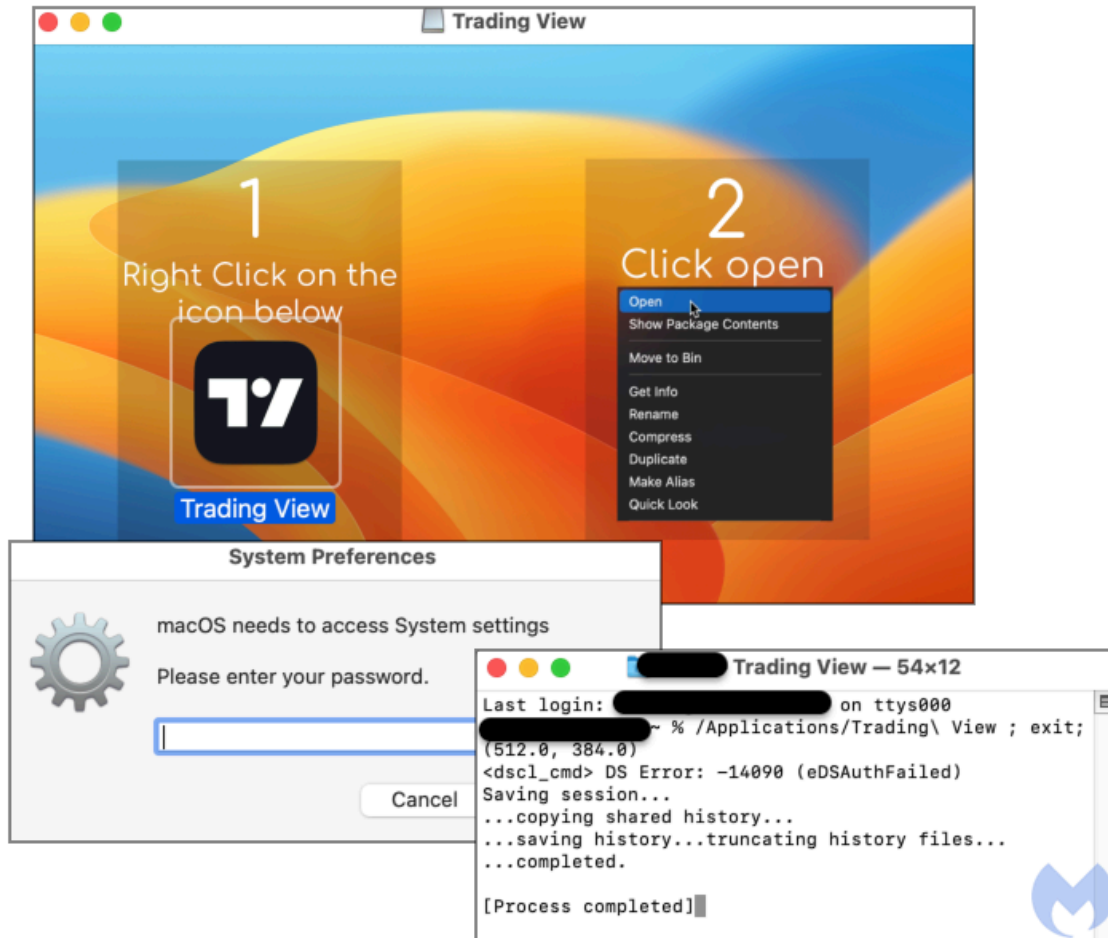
Trading View

1
Right Click on the icon below

Trading View

2
Click open

Open
Show Package Contents
Move to Bin
Get Info
Rename
Compress
Duplicate
Make Alias
Quick Look

System Preferences

macOS needs to access System settings

Please enter your password.

Cancel

Trading View — 54×12

Last login: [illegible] on ttys000
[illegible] ~ % /Applications/Trading\ View ; exit;
(512.0, 384.0)
<dscl_cmd> DS Error: -14090 (eDSAuthFailed)
Saving session...
...copying shared history...
...saving history...truncating history files...
...completed.

[Process completed]